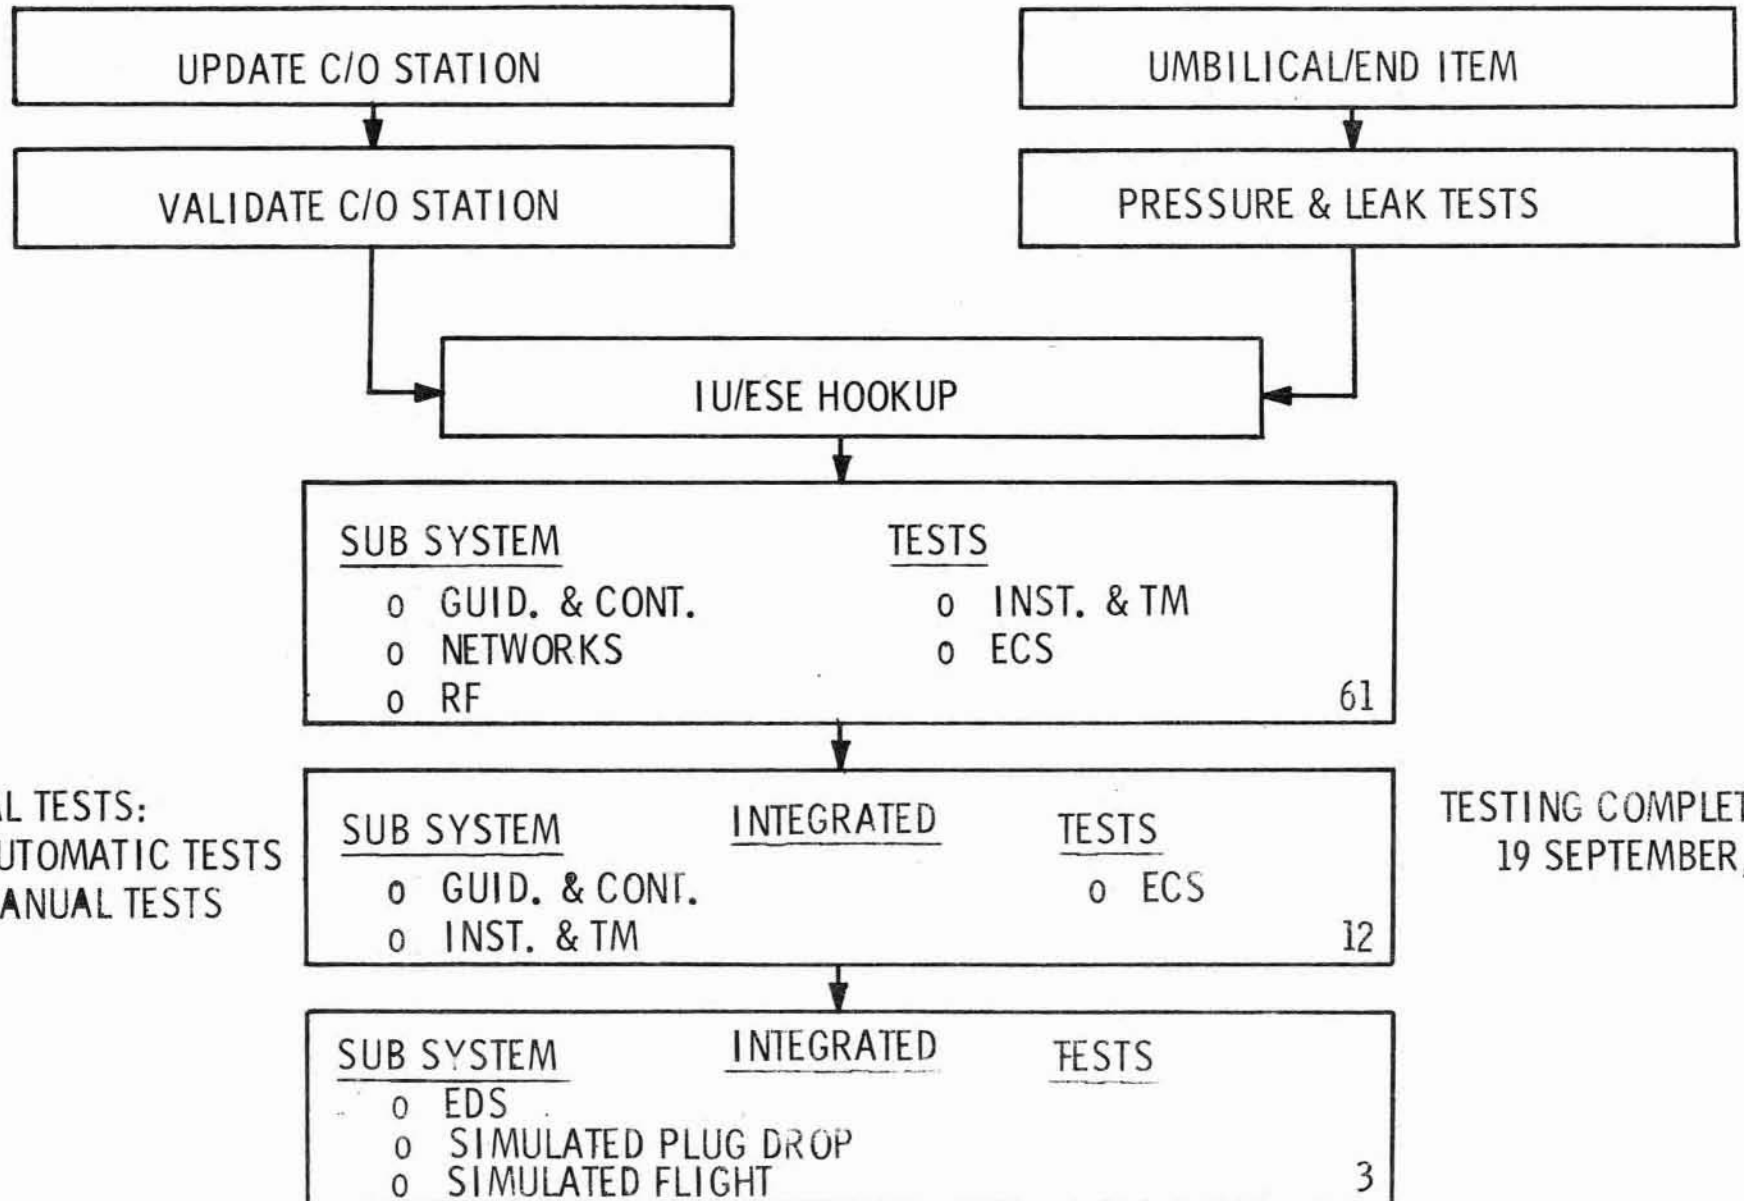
UPDATE C/O STATION

VALIDATE C/O STATION

UMBILICAL/END ITEM

PRESSURE & LEAK TESTS

IU/ESE HOOKUP

SUB SYSTEM TESTS
o GUID. & CONT.
o NETWORKS
o RF
o INST. & TM
o ECS
61

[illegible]L TESTS:
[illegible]UTOMATIC TESTS
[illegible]ANUAL TESTS

SUB SYSTEM INTEGRATED TESTS
o GUID. & CONT.
o INST. & TM
o ECS
12

TESTING COMPLET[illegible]
19 SEPTEMBER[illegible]

SUB SYSTEM INTEGRATED TESTS
o EDS
o SIMULATED PLUG DROP
o SIMULATED FLIGHT
3